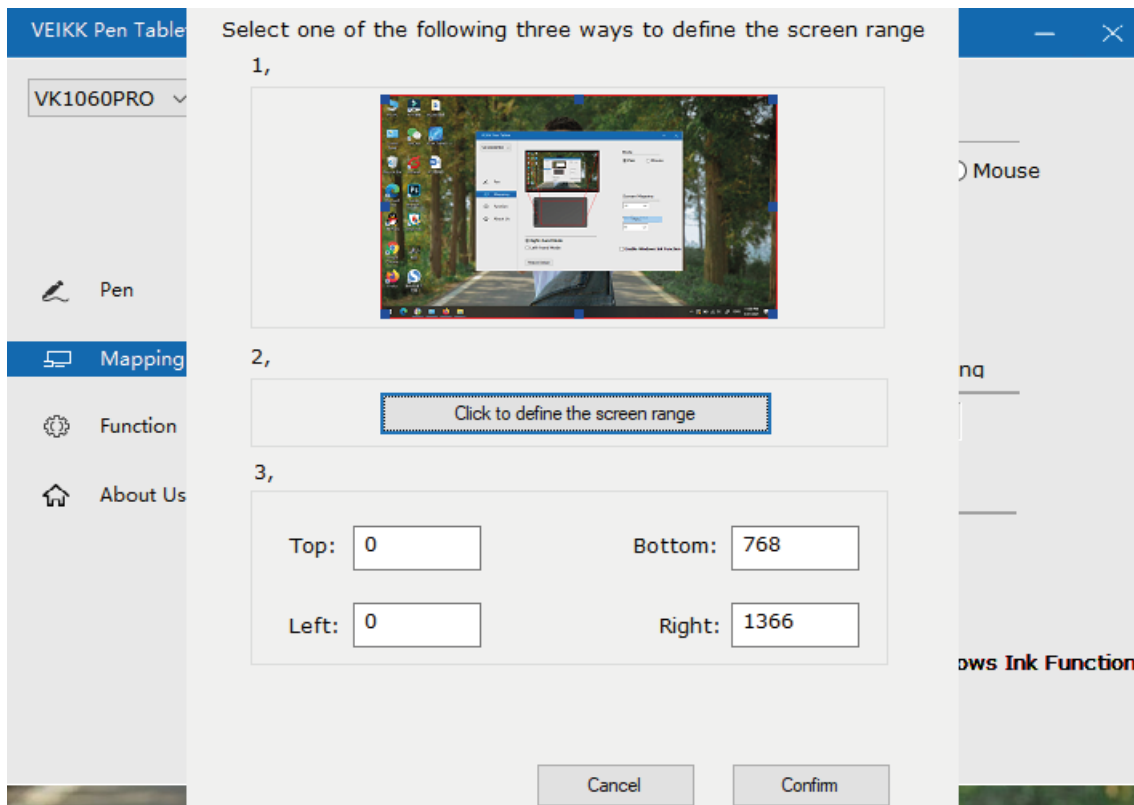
VEIKK Pen Table

VK1060PRO

Pen

Mapping

Function

About Us

Mouse

ng

ows Ink Function

Select one of the following three ways to define the screen range

1,

2,

Click to define the screen range

3,

Top: 0

Bottom: 768

Left: 0

Right: 1366

Cancel

Confirm